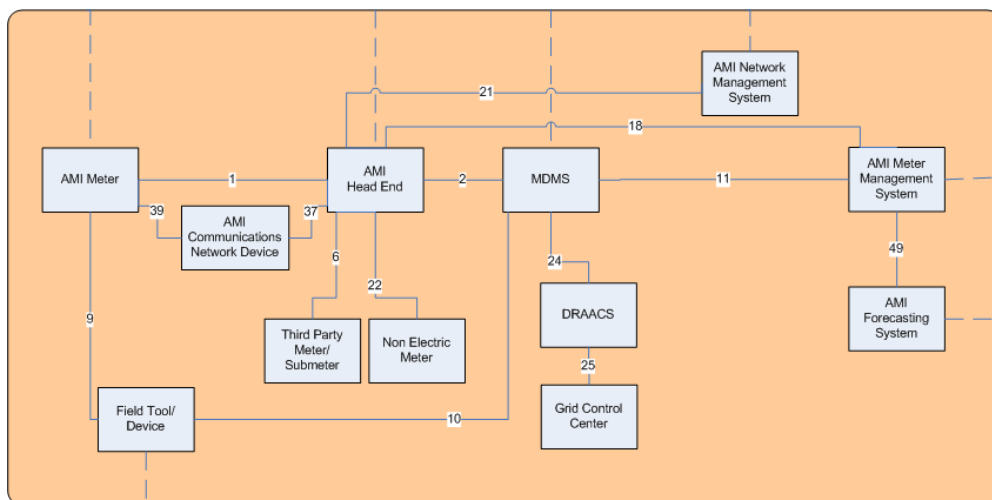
AMI Network Management System

21

18

AMI Meter

1

AMI Head End

2

MDMS

11

AMI Meter Management System

39

AMI Communications Network Device

37

6

22

24

49

DRAACS

AMI Forecasting System

9

Third Party Meter/ Submeter

Non Electric Meter

25

Field Tool/ Device

10

Grid Control Center